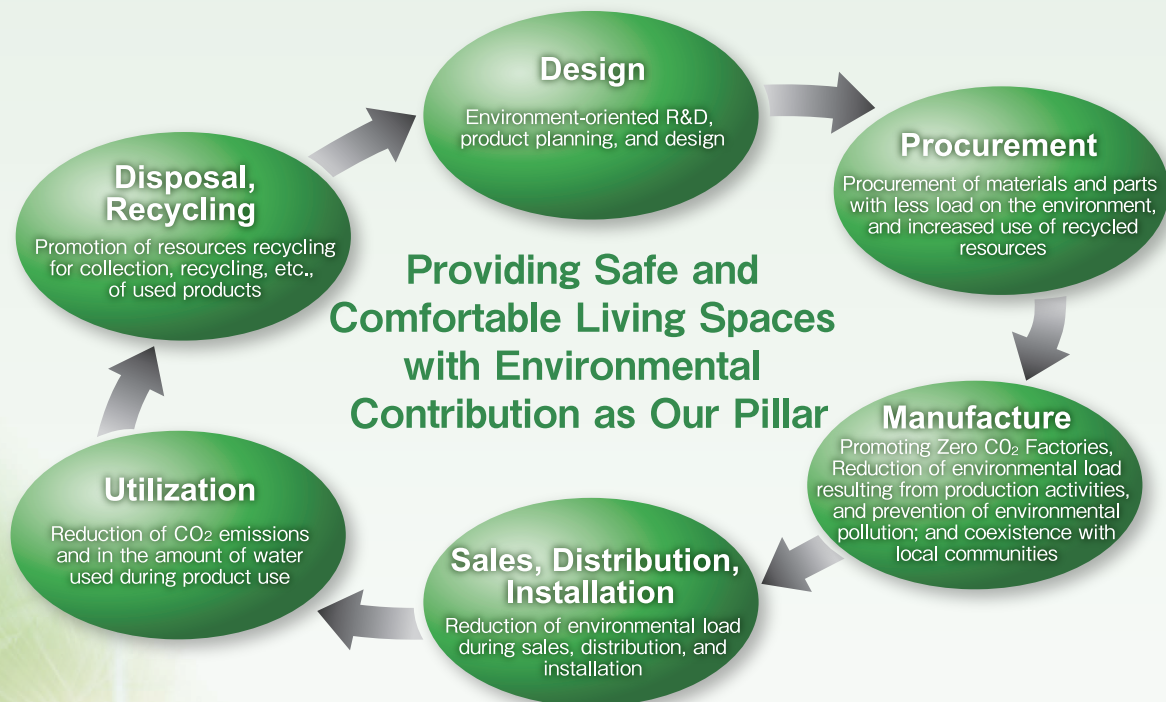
Design
Environment-oriented R&D, product planning, and design

Procurement
Procurement of materials and parts with less load on the environment, and increased use of recycled resources

Manufacture
Promoting Zero $C0_2$ Factories, Reduction of environmental load resulting from production activities, and prevention of environmental pollution; and coexistence with local communities

Sales, Distribution, Installation
Reduction of environmental load during sales, distribution, and installation

Utilization
Reduction of $CO_2$ emissions and in the amount of water used during product use

Disposal, Recycling
Promotion of resources recycling for collection, recycling, etc., of used products

Providing Safe and Comfortable Living Spaces with Environmental Contribution as Our Pillar